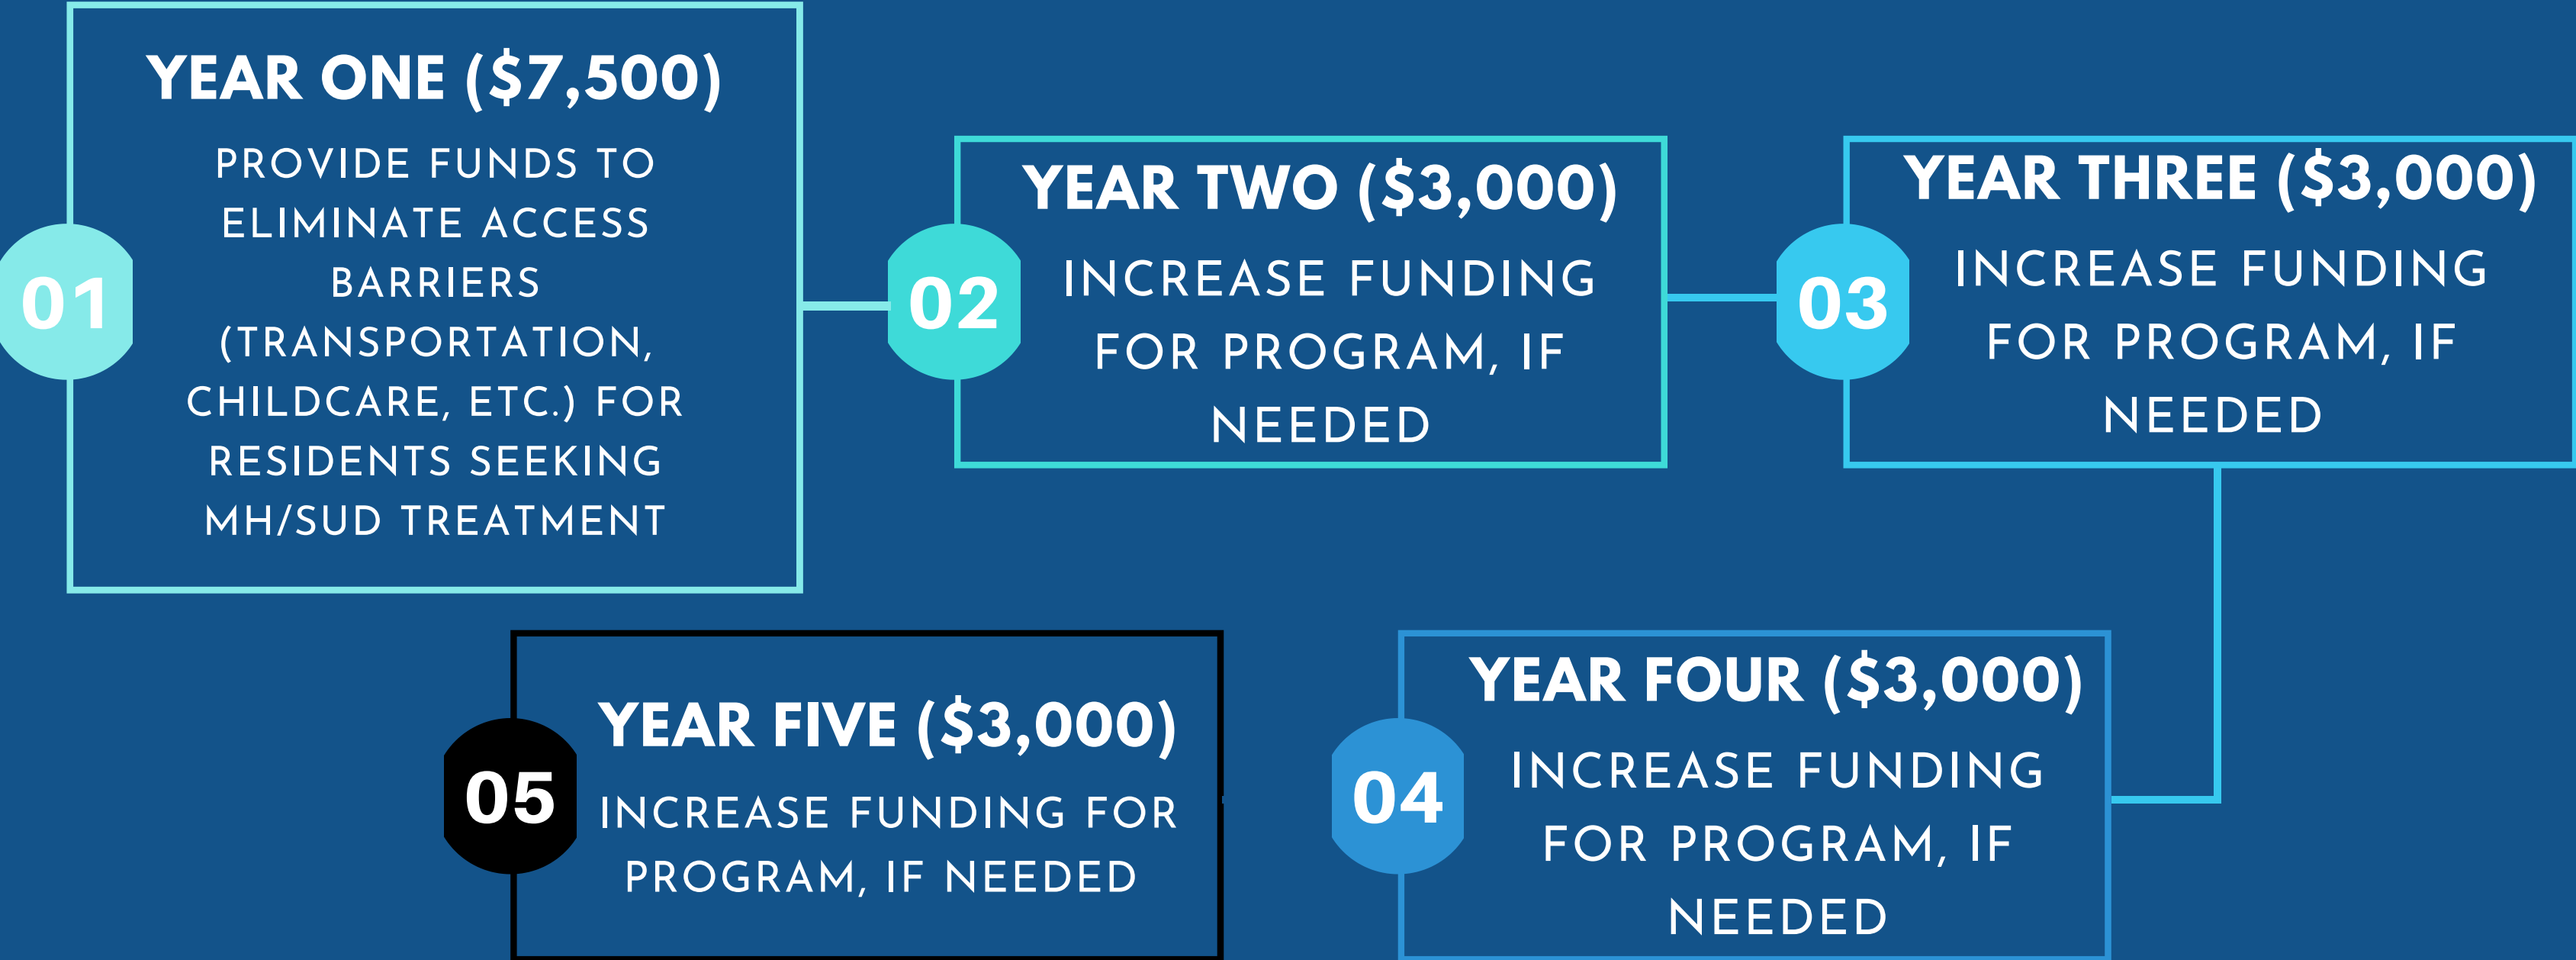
01

YEAR ONE (\$7,500)

PROVIDE FUNDS TO ELIMINATE ACCESS BARRIERS (TRANSPORTATION, CHILDCARE, ETC.) FOR RESIDENTS SEEKING MH/SUD TREATMENT

02

YEAR TWO (\$3,000)

INCREASE FUNDING FOR PROGRAM, IF NEEDED

03

YEAR THREE (\$3,000)

INCREASE FUNDING FOR PROGRAM, IF NEEDED

04

YEAR FOUR (\$3,000)

INCREASE FUNDING FOR PROGRAM, IF NEEDED

05

YEAR FIVE (\$3,000)

INCREASE FUNDING FOR PROGRAM, IF NEEDED